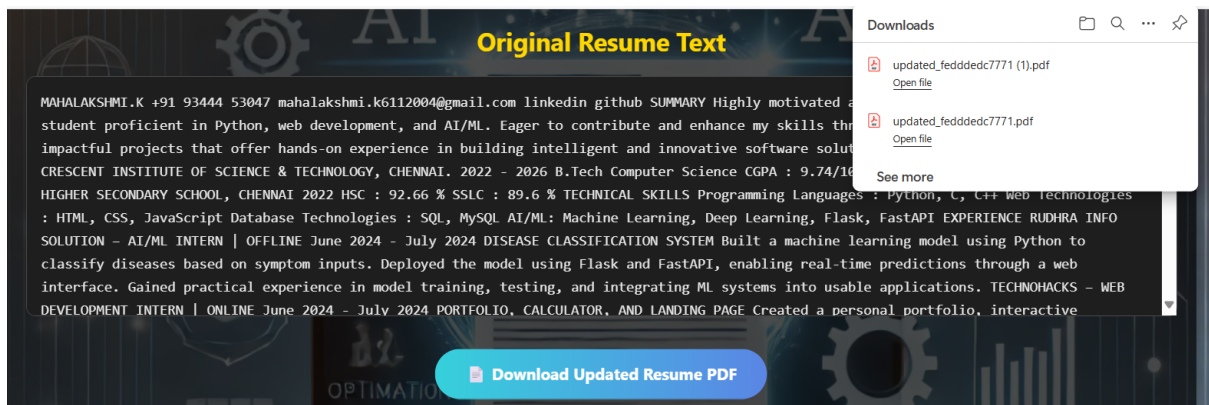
Original Resume Text

MAHALAKSHMI.K +91 93444 53047 mahalakshmi.k6112004@gmail.com linkedin github SUMMARY Highly motivated a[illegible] student proficient in Python, web development, and AI/ML. Eager to contribute and enhance my skills thr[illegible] impactful projects that offer hands-on experience in building intelligent and innovative software solut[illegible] CRESCENT INSTITUTE OF SCIENCE & TECHNOLOGY, CHENNAI. 2022 - 2026 B.Tech Computer Science CGPA : 9.74/10 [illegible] HIGHER SECONDARY SCHOOL, CHENNAI 2022 HSC : 92.66 % SSLC : 89.6 % TECHNICAL SKILLS Programming Languages : Python, C, C++ Web Technologies : HTML, CSS, JavaScript Database Technologies : SQL, MySQL AI/ML: Machine Learning, Deep Learning, Flask, FastAPI EXPERIENCE RUDHRA INFO SOLUTION – AI/ML INTERN | OFFLINE June 2024 - July 2024 DISEASE CLASSIFICATION SYSTEM Built a machine learning model using Python to classify diseases based on symptom inputs. Deployed the model using Flask and FastAPI, enabling real-time predictions through a web interface. Gained practical experience in model training, testing, and integrating ML systems into usable applications. TECHNOHACKS – WEB DEVELOPMENT INTERN | ONLINE June 2024 - July 2024 PORTFOLIO, CALCULATOR, AND LANDING PAGE Created a personal portfolio, interactive

Download Updated Resume PDF

Downloads

updated_fedddedc7771 (1).pdf
Open file

updated_fedddedc7771.pdf
Open file

See more